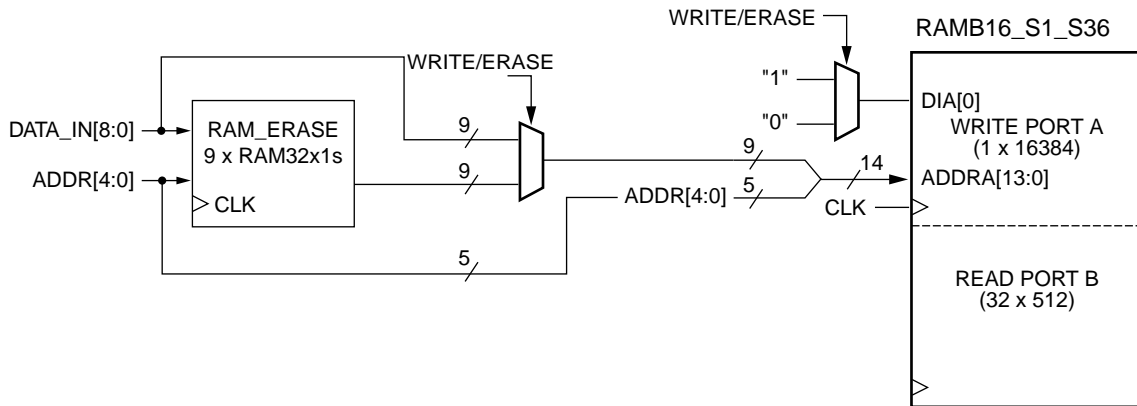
WRITE/ERASE

RAMB16_S1_S36

WRITE/ERASE

"1"

"0"

DIA[0]

WRITE PORT A
(1 x 16384)

DATA_IN[8:0]

RAM_ERASE
9 x RAM32x1s

9

9

9

14

ADDR[4:0]

CLK

ADDR[4:0]

5

ADDRA[13:0]

CLK

5

READ PORT B
(32 x 512)